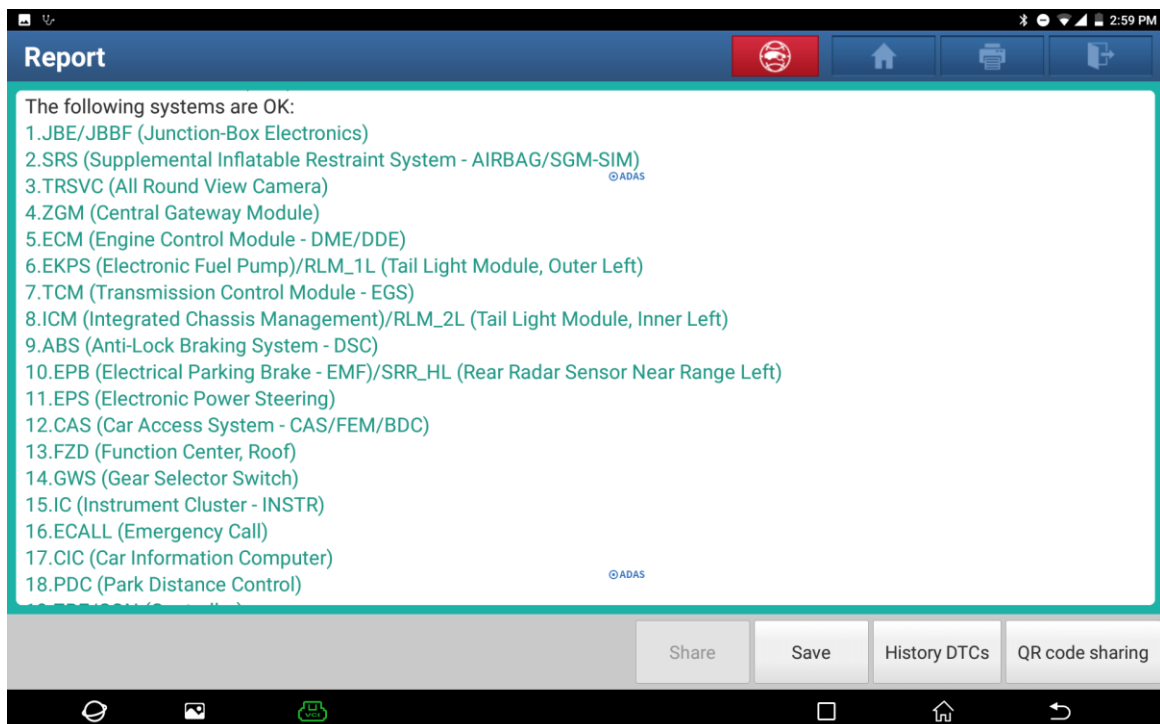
2:59 PM

Report

The following systems are OK:
1.JBE/JBBF (Junction-Box Electronics)
2.SRS (Supplemental Inflatable Restraint System - AIRBAG/SGM-SIM)
ADAS
3.TRSVC (All Round View Camera)
4.ZGM (Central Gateway Module)
5.ECM (Engine Control Module - DME/DDE)
6.EKPS (Electronic Fuel Pump)/RLM_1L (Tail Light Module, Outer Left)
7.TCM (Transmission Control Module - EGS)
8.ICM (Integrated Chassis Management)/RLM_2L (Tail Light Module, Inner Left)
9.ABS (Anti-Lock Braking System - DSC)
10.EPB (Electrical Parking Brake - EMF)/SRR_HL (Rear Radar Sensor Near Range Left)
11.EPS (Electronic Power Steering)
12.CAS (Car Access System - CAS/FEM/BDC)
13.FZD (Function Center, Roof)
14.GWS (Gear Selector Switch)
15.IC (Instrument Cluster - INSTR)
16.ECALL (Emergency Call)
17.CIC (Car Information Computer)
18.PDC (Park Distance Control)
ADAS
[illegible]

Share
Save
History DTCs
QR code sharing

VCI